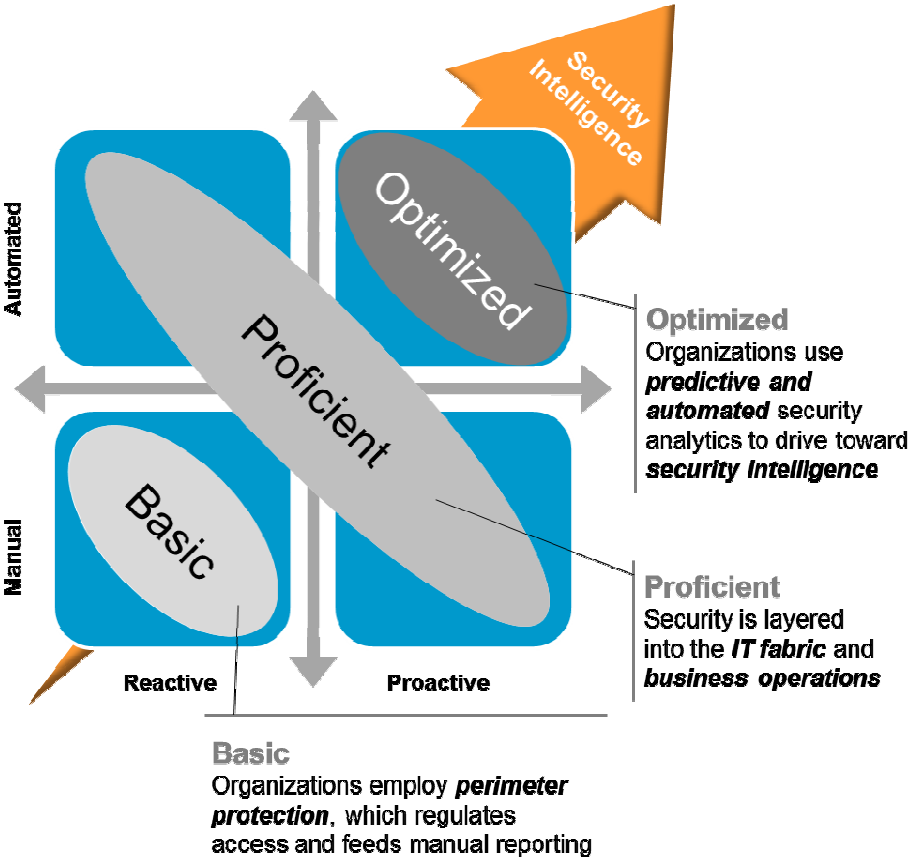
Security Intelligence

Automated

Manual

Optimized

Proficient

Basic

Reactive

Proactive

**Optimized**
Organizations use ***predictive and automated*** security analytics to drive toward ***security Intelligence***

**Proficient**
Security is layered into the ***IT fabric*** and ***business operations***

**Basic**
Organizations employ ***perimeter protection***, which regulates access and feeds manual reporting